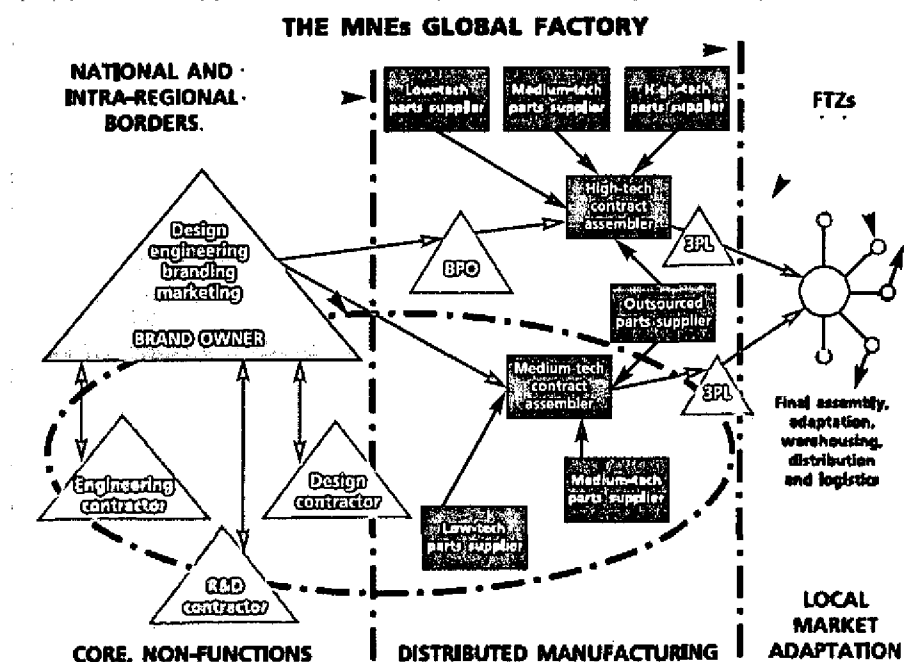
THE MNEs GLOBAL FACTORY

NATIONAL AND INTRA-REGIONAL BORDERS.

Low-tech parts supplier

Medium-tech parts supplier

High-tech parts supplier

FTZs

High-tech contract assembler

Design engineering branding marketing

BRAND OWNER

BPO

3PL

Outsourced parts supplier

Medium-tech contract assembler

3PL

Final assembly, adaptation, warehousing, distribution and logistics

Engineering contractor

Design contractor

Medium-tech parts supplier

Low-tech parts supplier

R&D contractor

CORE. NON-FUNCTIONS

DISTRIBUTED MANUFACTURING

LOCAL MARKET ADAPTATION